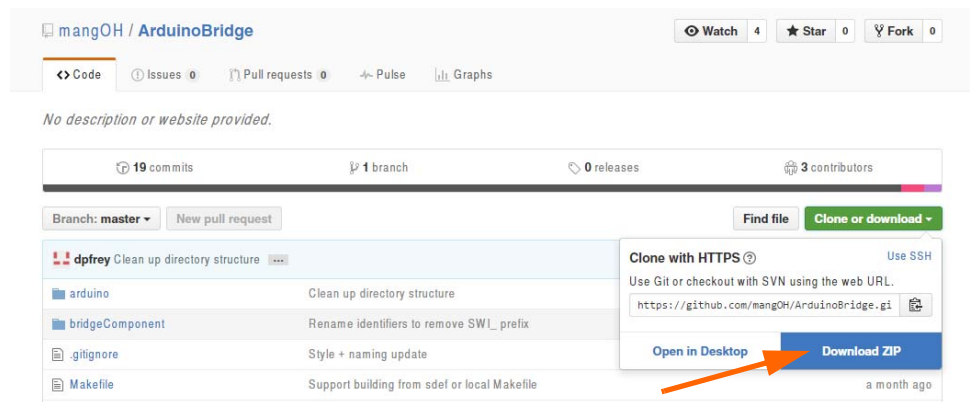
mangOH / ArduinoBridge

Watch 4 Star 0 Fork 0

<> Code Issues 0 Pull requests 0 Pulse Graphs

No description or website provided.

19 commits 1 branch 0 releases 3 contributors

Branch: master New pull request

Find file Clone or download

dpfrey Clean up directory structure ...

| | | |
|---|---|---|
| arduino | Clean up directory structure | |
| bridgeComponent | Rename identifiers to remove SWI_ prefix | |
| .gitignore | Style + naming update | |
| Makefile | Support building from sdef or local Makefile | a month ago |

Clone with HTTPS

Use SSH

Use Git or checkout with SVN using the web URL.

https://github.com/mangOH/ArduinoBridge.gi

Open in Desktop

Download ZIP